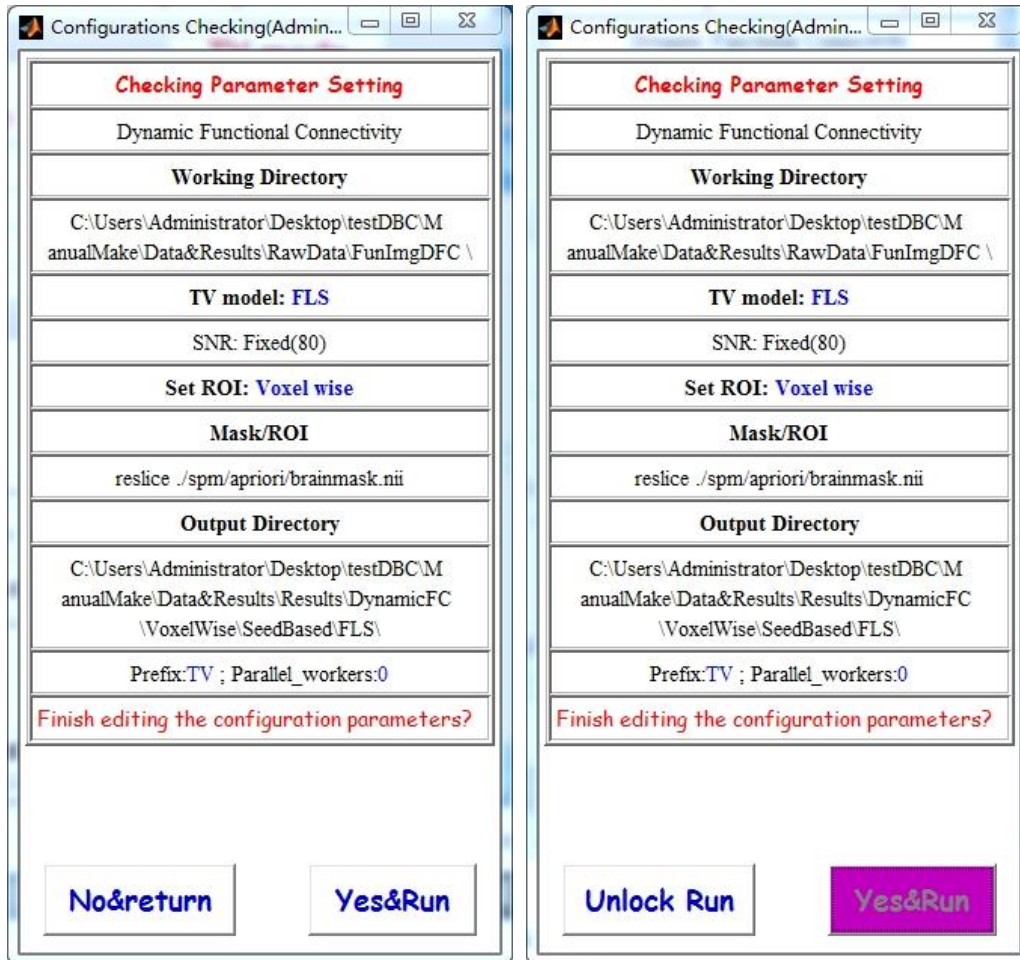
Configurations Checking(Admin...

Checking Parameter Setting

Dynamic Functional Connectivity

Working Directory

C:\Users\Administrator\Desktop\testDBC\ManualMake\Data&Results\RawData\FunImgDFC \

TV model: FLS

SNR: Fixed(80)

Set ROI: Voxel wise

Mask/ROI

reslice ./spm/apriori/brainmask.nii

Output Directory

C:\Users\Administrator\Desktop\testDBC\ManualMake\Data&Results\Results\DynamicFC \VoxelWise\SeedBased\FLS\

Prefix:TV ; Parallel_workers:0

Finish editing the configuration parameters?

No&return

Yes&Run

Configurations Checking(Admin...

Checking Parameter Setting

Dynamic Functional Connectivity

Working Directory

C:\Users\Administrator\Desktop\testDBC\ManualMake\Data&Results\RawData\FunImgDFC \

TV model: FLS

SNR: Fixed(80)

Set ROI: Voxel wise

Mask/ROI

reslice ./spm/apriori/brainmask.nii

Output Directory

C:\Users\Administrator\Desktop\testDBC\ManualMake\Data&Results\Results\DynamicFC \VoxelWise\SeedBased\FLS\

Prefix:TV ; Parallel_workers:0

Finish editing the configuration parameters?

Unlock Run

Yes&Run